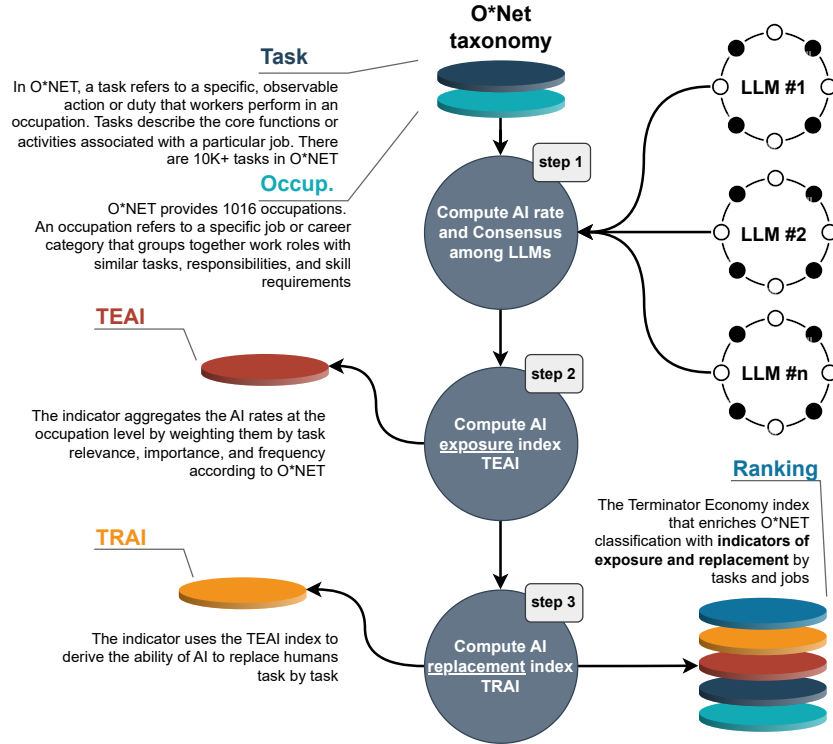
O*Net taxonomy

Task

In O*NET, a task refers to a specific, observable action or duty that workers perform in an occupation. Tasks describe the core functions or activities associated with a particular job. There are 10K+ tasks in O*NET

Occup.

O*NET provides 1016 occupations. An occupation refers to a specific job or career category that groups together work roles with similar tasks, responsibilities, and skill requirements

step 1

Compute AI rate and Consensus among LLMs

LLM #1

LLM #2

LLM #n

TEAI

The indicator aggregates the AI rates at the occupation level by weighting them by task relevance, importance, and frequency according to O*NET

step 2

Compute AI exposure index TEAI

Ranking

The Terminator Economy index that enriches O*NET classification with **indicators of exposure and replacement** by tasks and jobs

TRAI

The indicator uses the TEAI index to derive the ability of AI to replace humans task by task

step 3

Compute AI replacement index TRAI